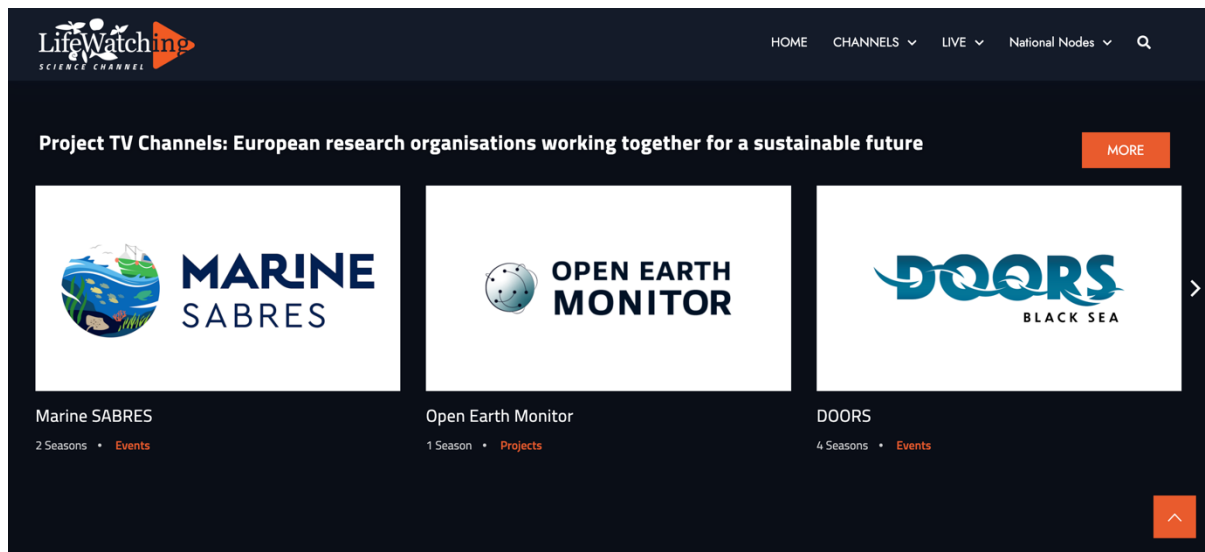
LifeWatching
SCIENCE CHANNEL

HOME CHANNELS LIVE National Nodes

Project TV Channels: European research organisations working together for a sustainable future

MORE

MARINE SABRES

OPEN EARTH MONITOR

DOORS BLACK SEA

Marine SABRES
2 Seasons • Events

Open Earth Monitor
1 Season • Projects

DOORS
4 Seasons • Events